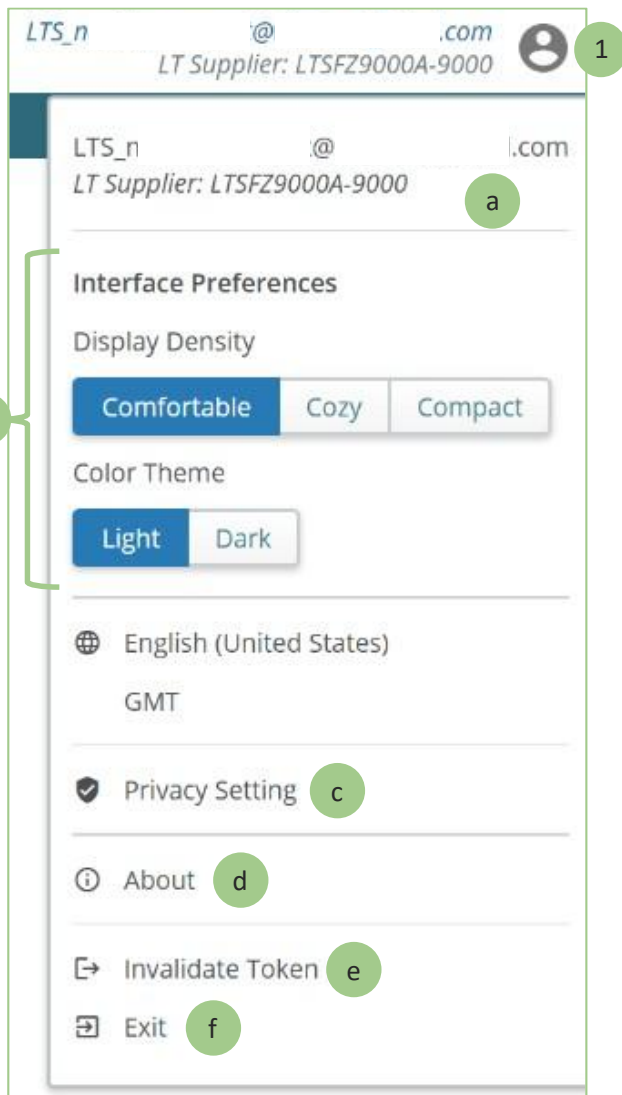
LTS_n @ .com
LT Supplier: LTSFZ9000A-9000

1

LTS_n @ .com
LT Supplier: LTSFZ9000A-9000

a

Interface Preferences

Display Density

Comfortable | Cozy | Compact

Color Theme

Light | Dark

English (United States)

GMT

Privacy Setting c

About d

Invalidate Token e

Exit f